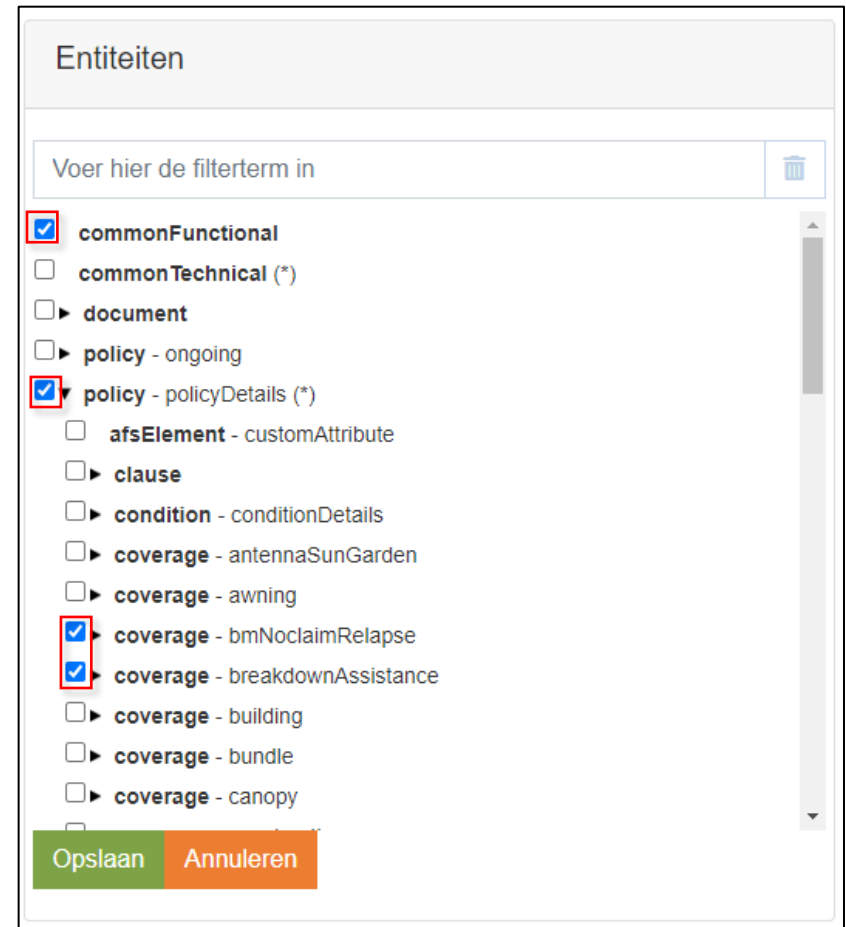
Entiteiten

Voer hier de filterterm in

commonFunctional
commonTechnical (*)
document
policy - ongoing
policy - policyDetails (*)
afsElement - customAttribute
clause
condition - conditionDetails
coverage - antennaSunGarden
coverage - awning
coverage - bmNoclaimRelapse
coverage - breakdownAssistance
coverage - building
coverage - bundle
coverage - canopy
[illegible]

Opslaan
Annuleren